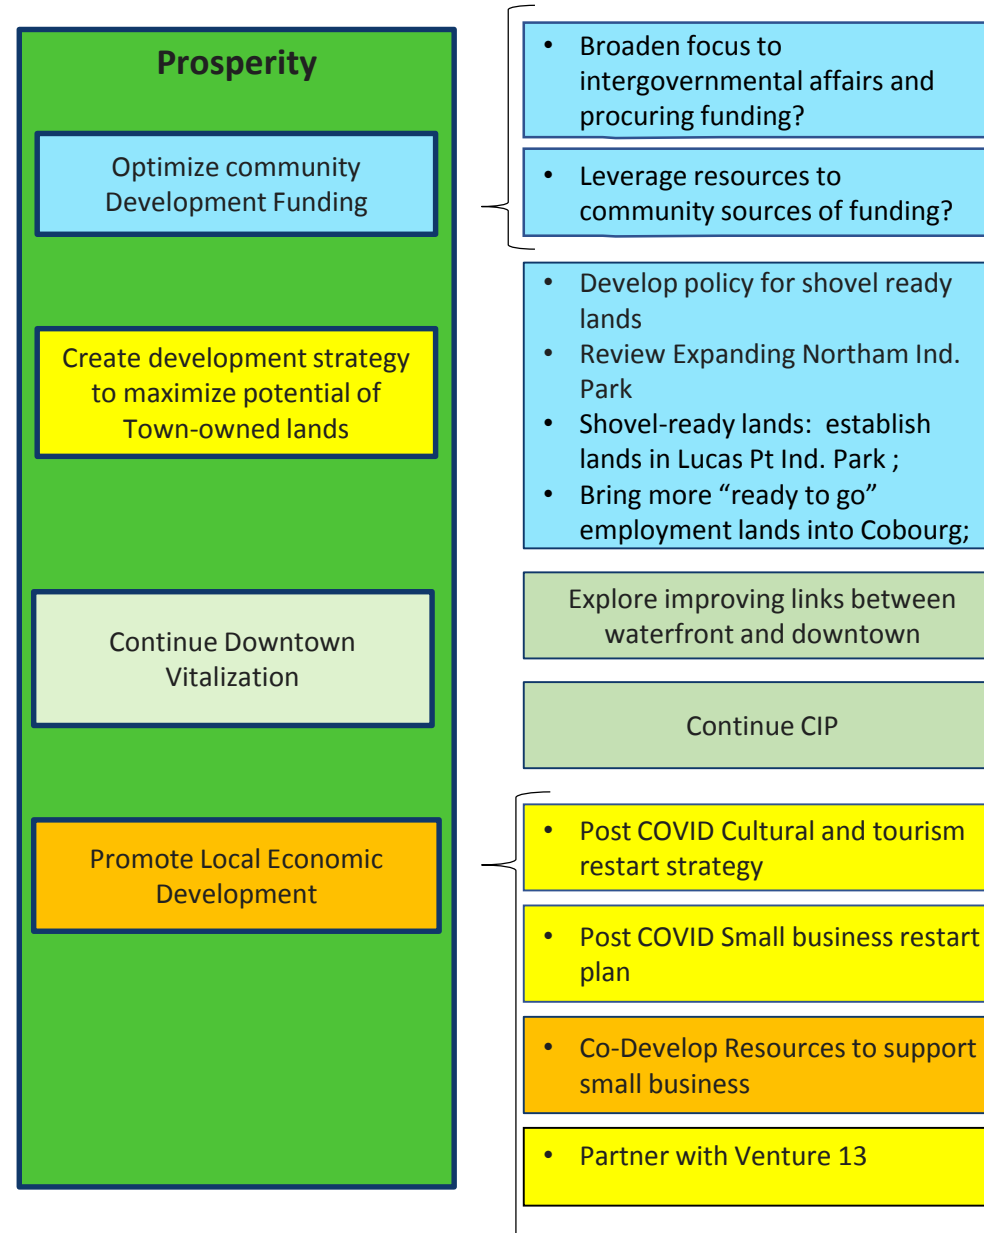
Prosperity

Optimize community Development Funding

Create development strategy to maximize potential of Town-owned lands

Continue Downtown Vitalization

Promote Local Economic Development

• Broaden focus to intergovernmental affairs and procuring funding?

• Leverage resources to community sources of funding?

• Develop policy for shovel ready lands
• Review Expanding Northam Ind. Park
• Shovel-ready lands: establish lands in Lucas Pt Ind. Park ;
• Bring more "ready to go" employment lands into Cobourg;

Explore improving links between waterfront and downtown

Continue CIP

• Post COVID Cultural and tourism restart strategy

• Post COVID Small business restart plan

• Co-Develop Resources to support small business

• Partner with Venture 13